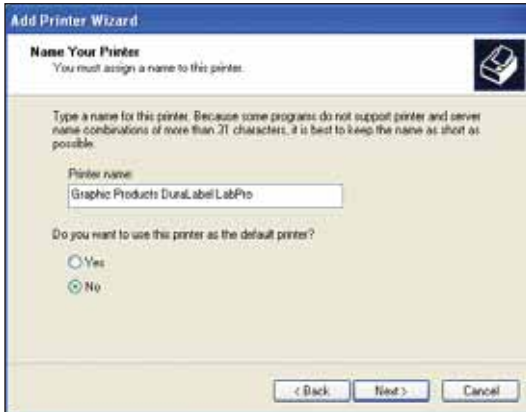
Add Printer Wizard

Name Your Printer
You must assign a name to this printer.

Type a name for this printer. Because some programs do not support printer and server name combinations of more than 31 characters, it is best to keep the name as short as possible.

Printer name:

Graphic Products DuraLabel LabPro

Do you want to use this printer as the default printer?

Yes

No

< Back

Next >

Cancel